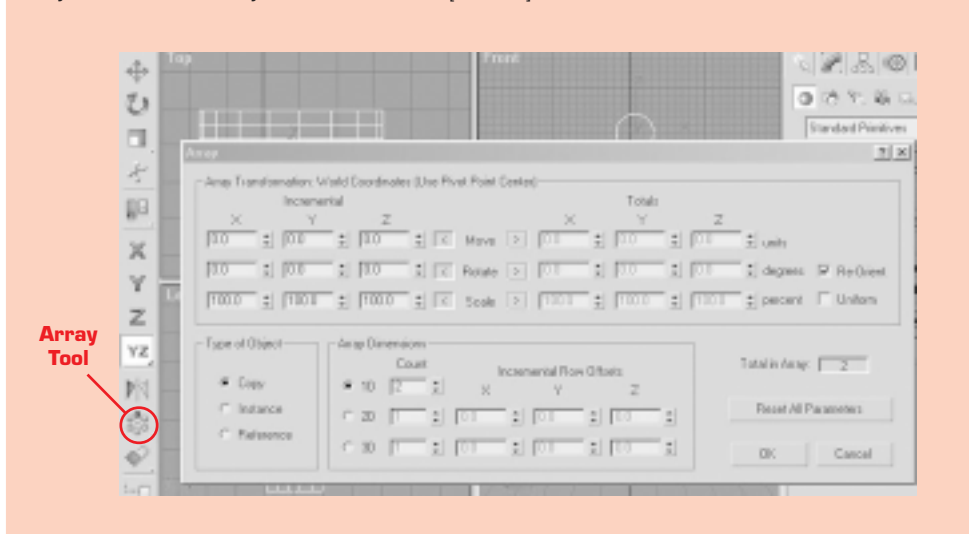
Array Tool

Top

Front

Standard Primitives

Array

Array Transformation: World Coordinates (Use Pivot Point Center)

Incremental

Totals

| X | Y | Z | | | X | Y | Z | |
|---|---|---|---|---|---|---|---|---|
| 0.0 | 0.0 | 0.0 | < | Move > | 0.0 | 0.0 | 0.0 | units |
| 0.0 | 0.0 | 0.0 | < | Rotate > | 0.0 | 0.0 | 0.0 | degrees ☑ Re-Orient |
| 100.0 | 100.0 | 100.0 | < | Scale > | 100.0 | 100.0 | 100.0 | percent ☐ Uniform |

Type of Object

Copy

Instance

Reference

Array Dimensions

Count

Incremental Row Offsets

X Y Z

1D 2

2D 1 0.0 0.0 0.0

3D 1 0.0 0.0 0.0

Total in Array: 2

Reset All Parameters

OK

Cancel

YZ